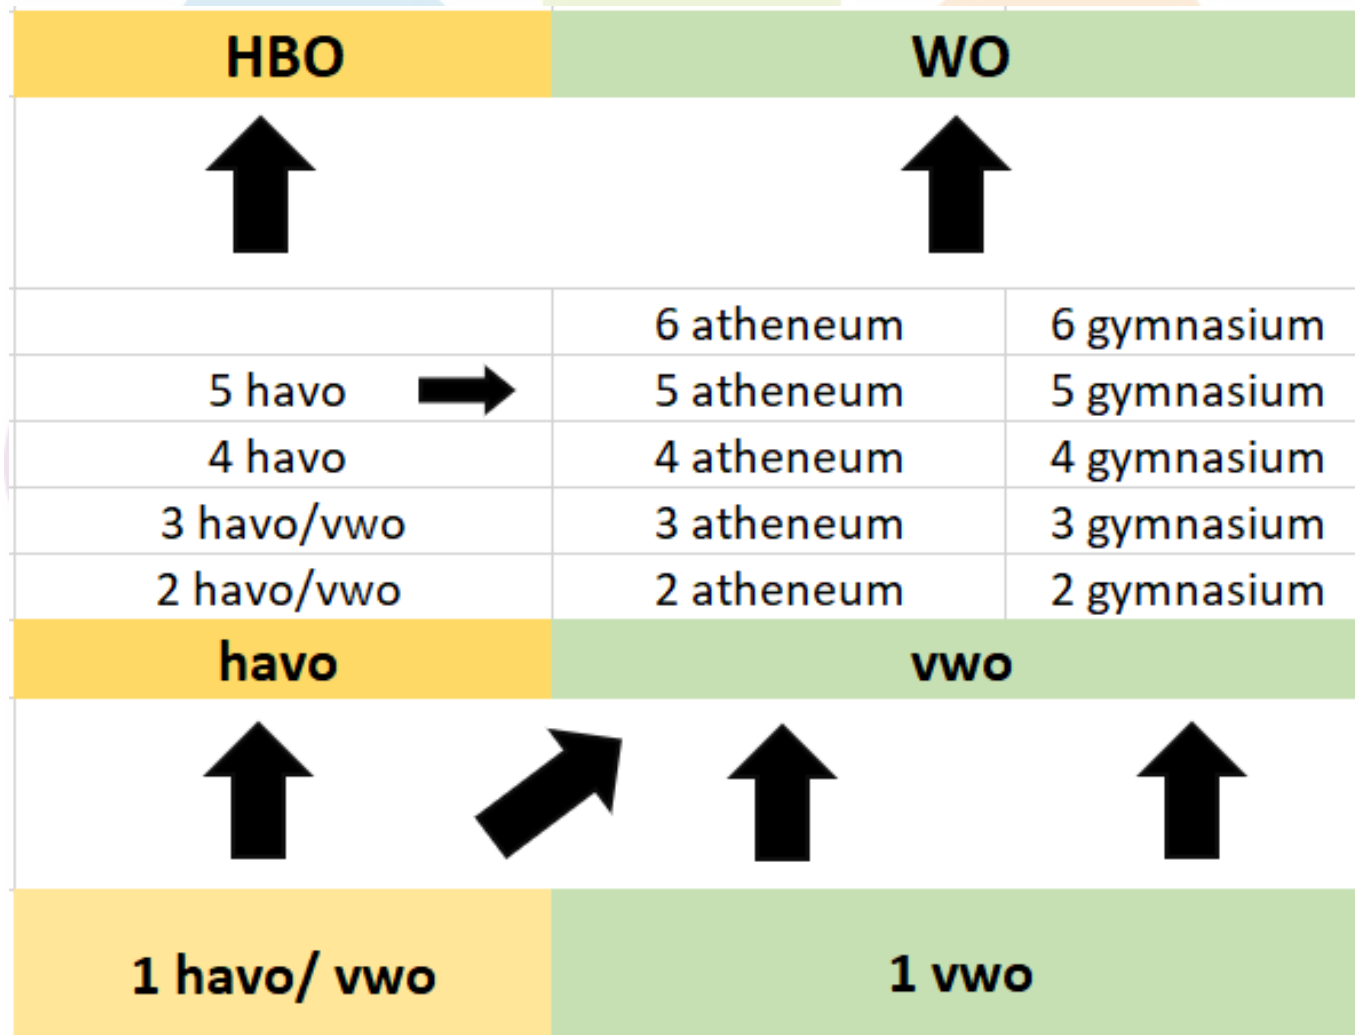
| HBO | WO | |
|---|---|---|
| | 6 atheneum | 6 gymnasium |
| 5 havo | 5 atheneum | 5 gymnasium |
| 4 havo | 4 atheneum | 4 gymnasium |
| 3 havo/vwo | 3 atheneum | 3 gymnasium |
| 2 havo/vwo | 2 atheneum | 2 gymnasium |
| havo | vwo | |
| 1 havo/ vwo | 1 vwo | |